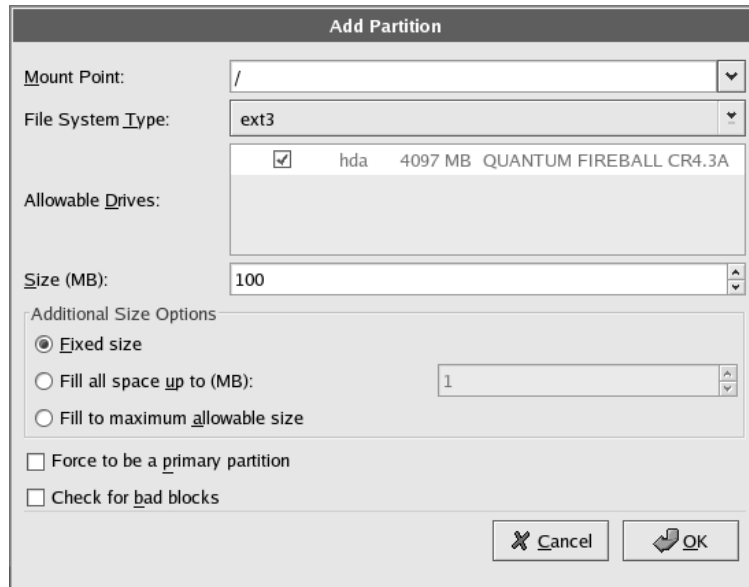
Add Partition

Mount Point: /

File System Type: ext3

Allowable Drives:

| | | | |
|---|---|---|---|
| ☑ | hda | 4097 MB | QUANTUM FIREBALL CR4.3A |

Size (MB): 100

Additional Size Options

◉ Fixed size

○ Fill all space up to (MB): 1

○ Fill to maximum allowable size

☐ Force to be a primary partition

☐ Check for bad blocks

Cancel OK